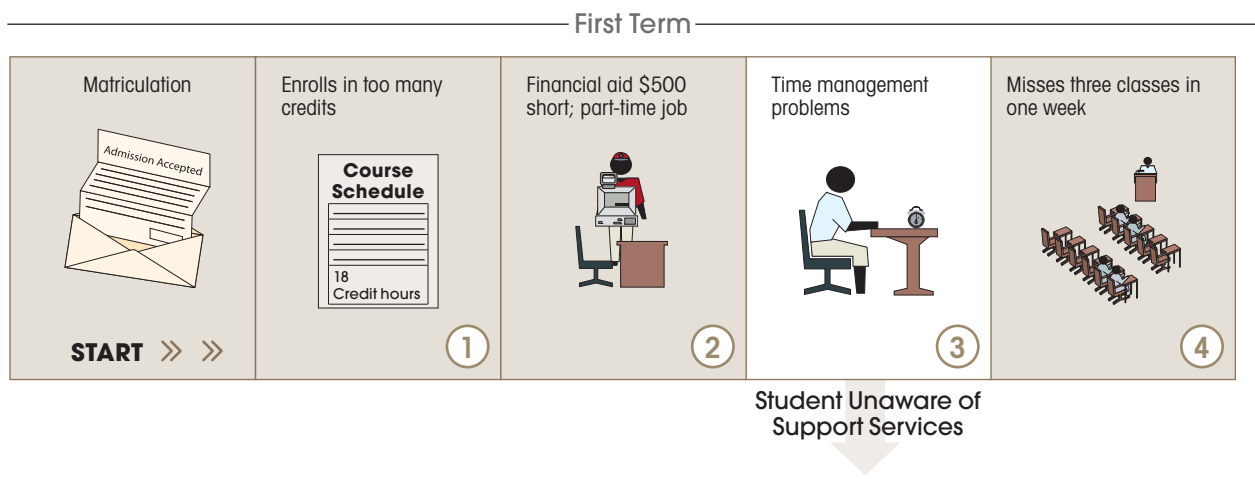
First Term

Matriculation

Admission Accepted

START » »

Enrolls in too many credits

Course Schedule

18 Credit hours

1

Financial aid $500 short; part-time job

2

Time management problems

3

Misses three classes in one week

4

Student Unaware of Support Services